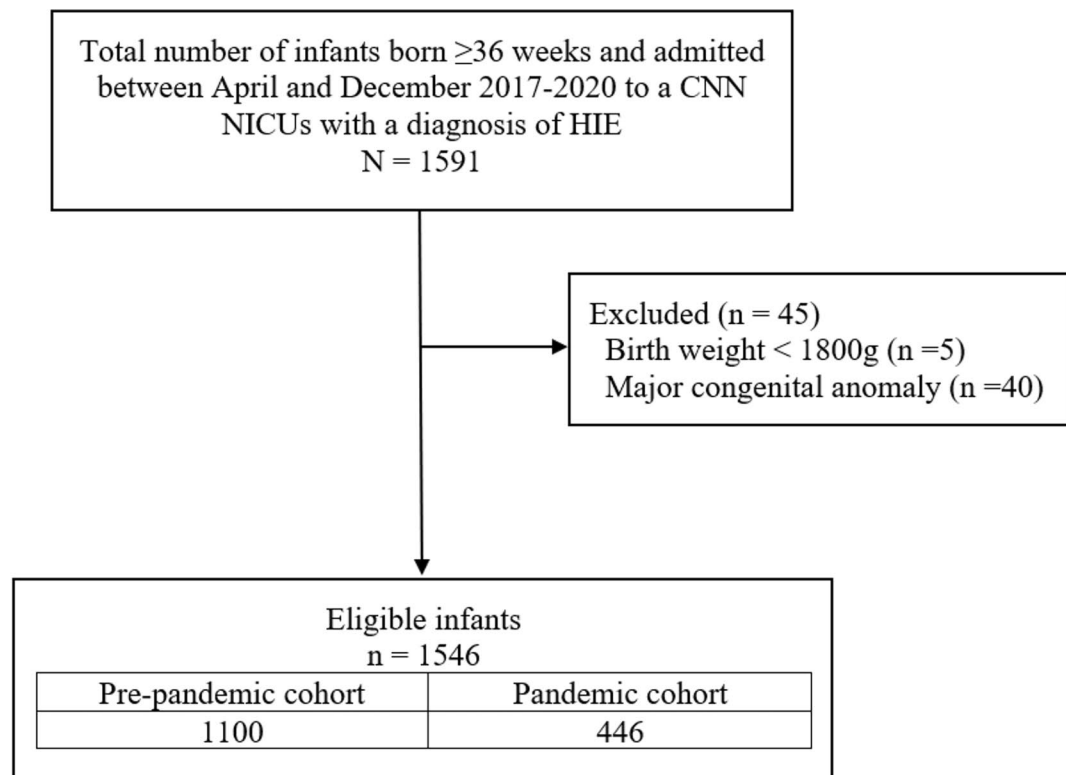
Total number of infants born $\geq$36 weeks and admitted between April and December 2017-2020 to a CNN NICUs with a diagnosis of HIE
N = 1591

Excluded (n = 45)
Birth weight < 1800g (n =5)
Major congenital anomaly (n =40)

Eligible infants
n = 1546

| Pre-pandemic cohort | Pandemic cohort |
|---|---|
| 1100 | 446 |